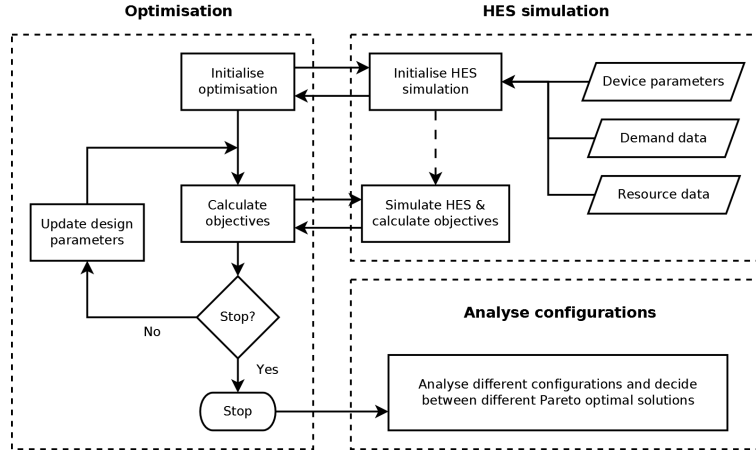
Optimisation

Initialise optimisation

Calculate objectives

Update design parameters

Stop?

No

Yes

Stop

HES simulation

Initialise HES simulation

Device parameters

Demand data

Resource data

Simulate HES & calculate objectives

Analyse configurations

Analyse different configurations and decide between different Pareto optimal solutions